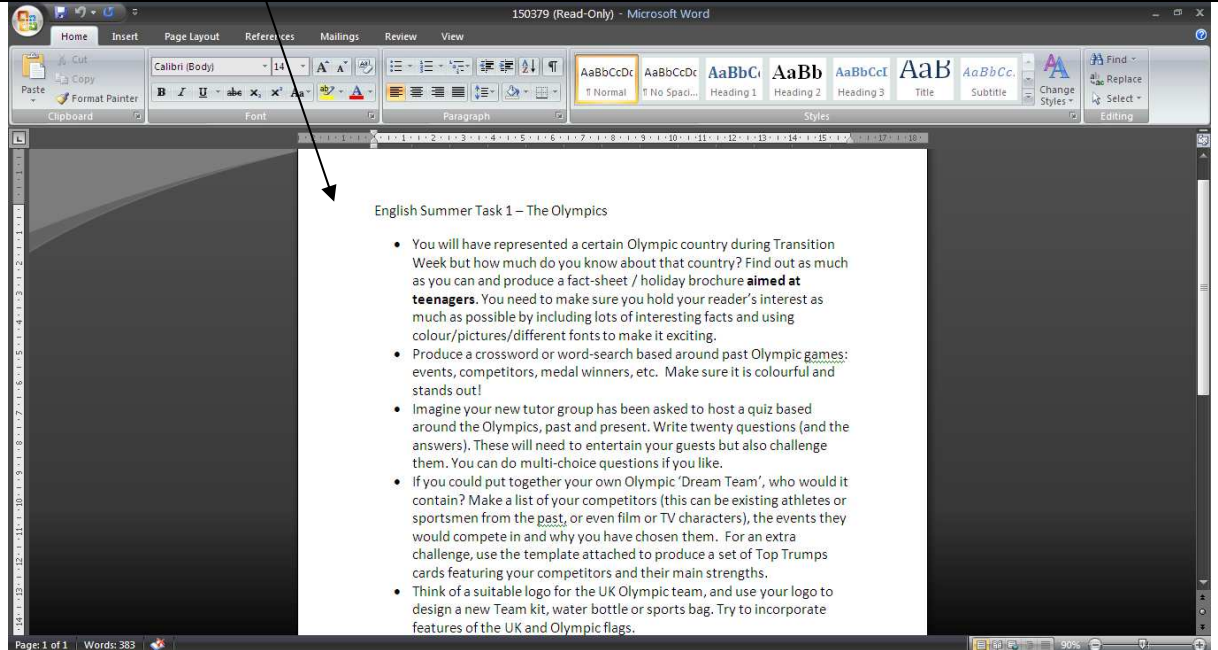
150379 (Read-Only) - Microsoft Word

Home Insert Page Layout References Mailings Review View

Cut
Copy
Paste
Format Painter
Clipboard

Calibri (Body) 14
Font

Paragraph

AaBbCcDc ¶ Normal
AaBbCcDc ¶ No Spaci...
AaBbC Heading 1
AaBb Heading 2
AaBbCcI Heading 3
AaB Title
AaBbCc. Subtitle
Change Styles
Styles

Find
Replace
Select
Editing

English Summer Task 1 – The Olympics

- You will have represented a certain Olympic country during Transition Week but how much do you know about that country? Find out as much as you can and produce a fact-sheet / holiday brochure **aimed at teenagers**. You need to make sure you hold your reader's interest as much as possible by including lots of interesting facts and using colour/pictures/different fonts to make it exciting.
- Produce a crossword or word-search based around past Olympic games: events, competitors, medal winners, etc. Make sure it is colourful and stands out!
- Imagine your new tutor group has been asked to host a quiz based around the Olympics, past and present. Write twenty questions (and the answers). These will need to entertain your guests but also challenge them. You can do multi-choice questions if you like.
- If you could put together your own Olympic 'Dream Team', who would it contain? Make a list of your competitors (this can be existing athletes or sportsmen from the past, or even film or TV characters), the events they would compete in and why you have chosen them. For an extra challenge, use the template attached to produce a set of Top Trumps cards featuring your competitors and their main strengths.
- Think of a suitable logo for the UK Olympic team, and use your logo to design a new Team kit, water bottle or sports bag. Try to incorporate features of the UK and Olympic flags.

Page: 1 of 1 Words: 383 90%